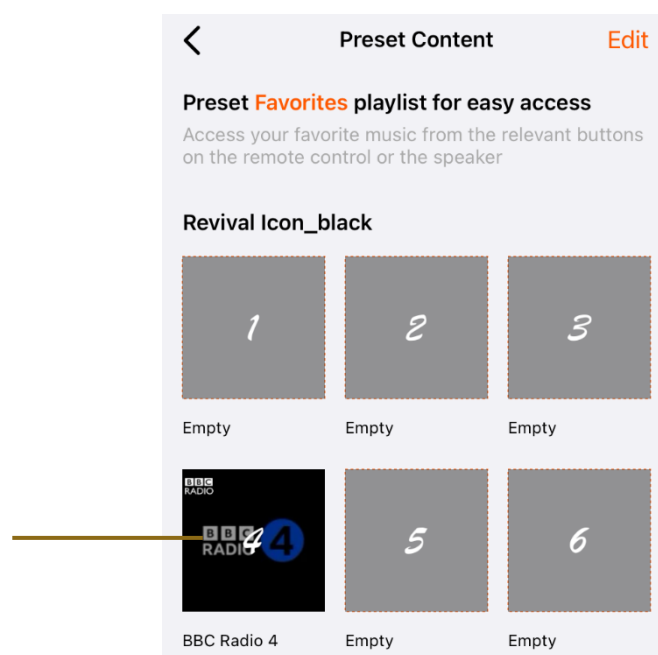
Preset Content

Edit

Preset Favorites playlist for easy access

Access your favorite music from the relevant buttons on the remote control or the speaker

Revival Icon_black

1

2

3

Empty

Empty

Empty

BBC RADIO

BBC RADIO 4 4

5

6

BBC Radio 4

Empty

Empty